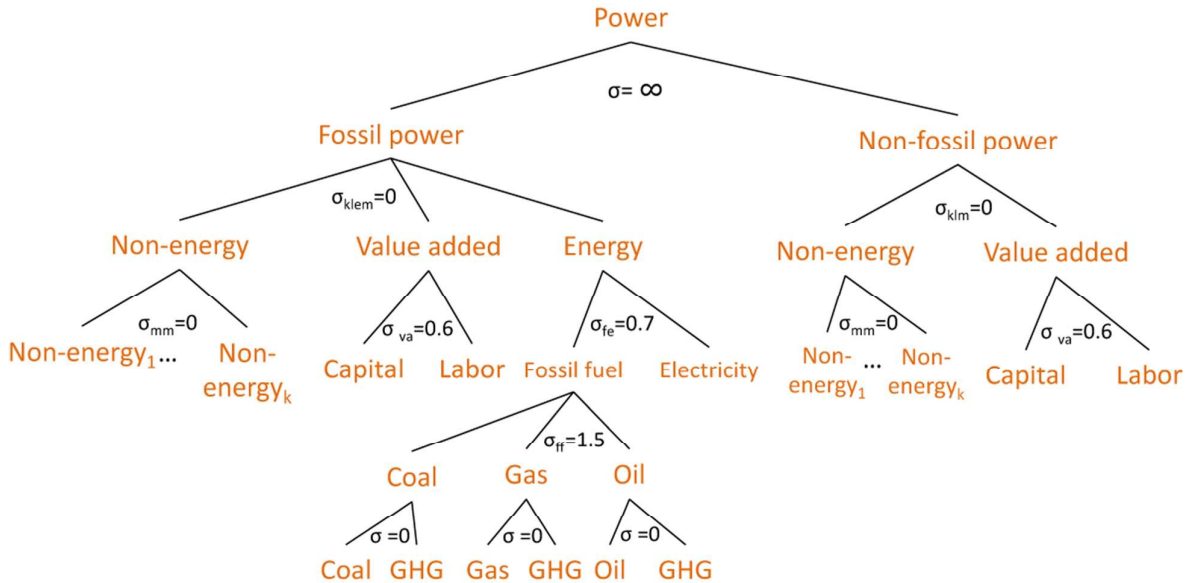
Power

$\sigma = \infty$

Fossil power

Non-fossil power

$\sigma_{klem}=0$

$\sigma_{klm}=0$

Non-energy

Value added

Energy

Non-energy

Value added

$\sigma_{mm}=0$

$\sigma_{va}=0.6$

$\sigma_{fe}=0.7$

$\sigma_{mm}=0$

$\sigma_{va}=0.6$

Non-energy$_1$…

Non-energy$_k$

Capital

Labor

Fossil fuel

Electricity

Non-energy$_1$

…

Non-energy$_k$

Capital

Labor

$\sigma_{ff}=1.5$

Coal

Gas

Oil

$\sigma=0$

$\sigma=0$

$\sigma=0$

Coal GHG

Gas GHG

Oil GHG